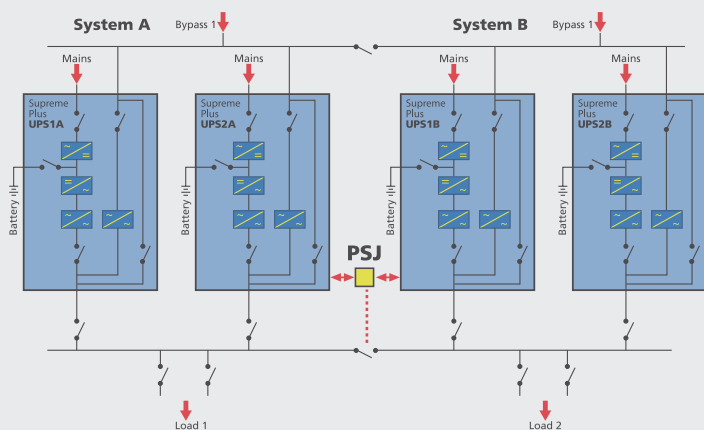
System A

Bypass 1

System B

Bypass 1

Mains

Mains

Mains

Mains

Supreme Plus UPS1A

Supreme Plus UPS2A

Supreme Plus UPS1B

Supreme Plus UPS2B

Battery

Battery

Battery

Battery

PSJ

Load 1

Load 2